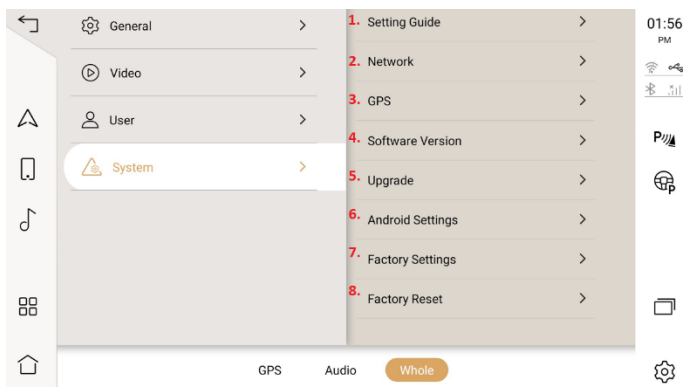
General >
Video >
User >
System >

1. Setting Guide >
2. Network >
3. GPS >
4. Software Version >
5. Upgrade >
6. Android Settings >
7. Factory Settings >
8. Factory Reset >

01:56
PM

GPS Audio Whole